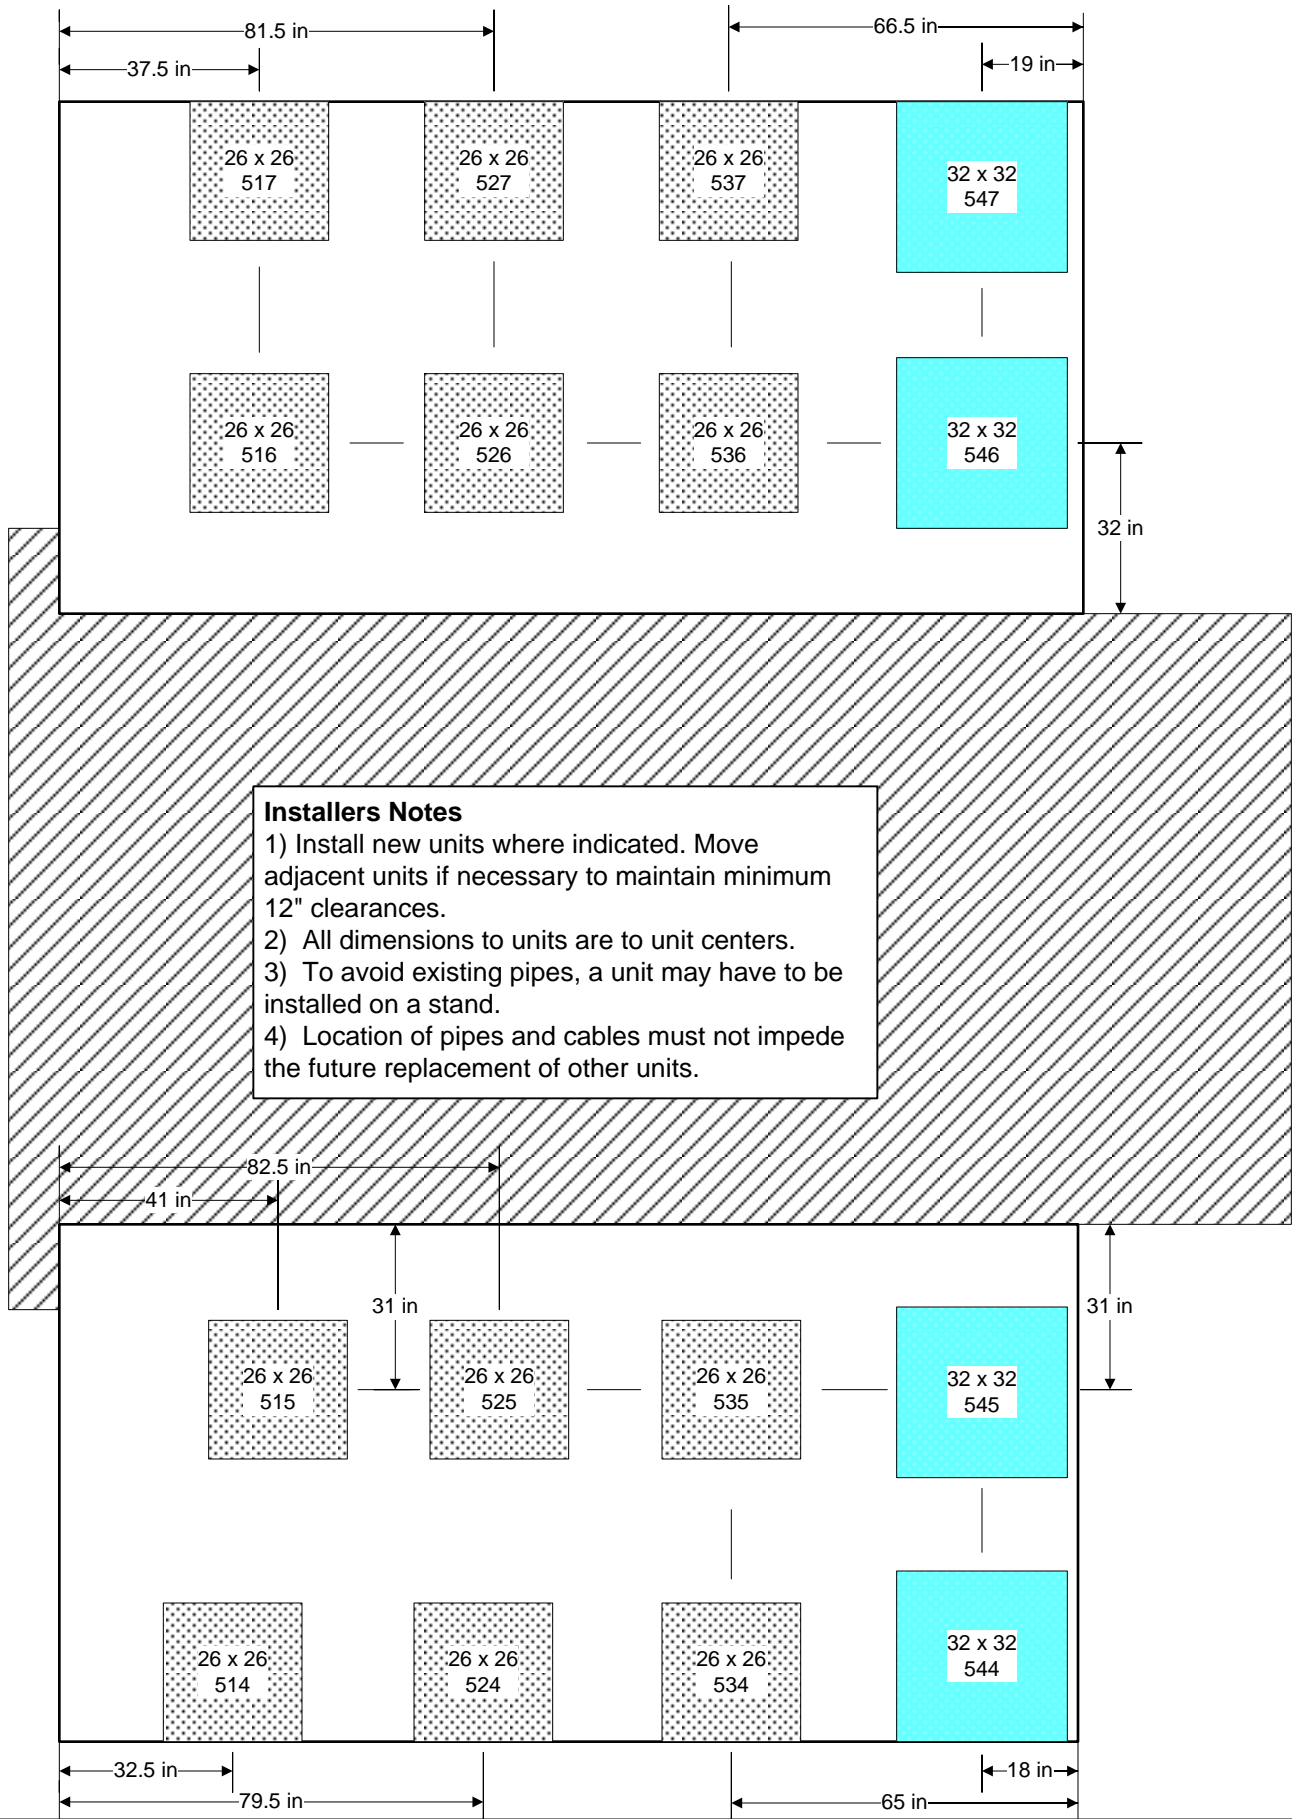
81.5 in
37.5 in
66.5 in
19 in

26 x 26
517

26 x 26
527

26 x 26
537

32 x 32
547

26 x 26
516

26 x 26
526

26 x 26
536

32 x 32
546

32 in

**Installers Notes**
1) Install new units where indicated. Move adjacent units if necessary to maintain minimum 12" clearances.
2) All dimensions to units are to unit centers.
3) To avoid existing pipes, a unit may have to be installed on a stand.
4) Location of pipes and cables must not impede the future replacement of other units.

82.5 in
41 in
31 in
31 in

26 x 26
515

26 x 26
525

26 x 26
535

32 x 32
545

26 x 26
514

26 x 26
524

26 x 26
534

32 x 32
544

32.5 in
79.5 in
18 in
65 in